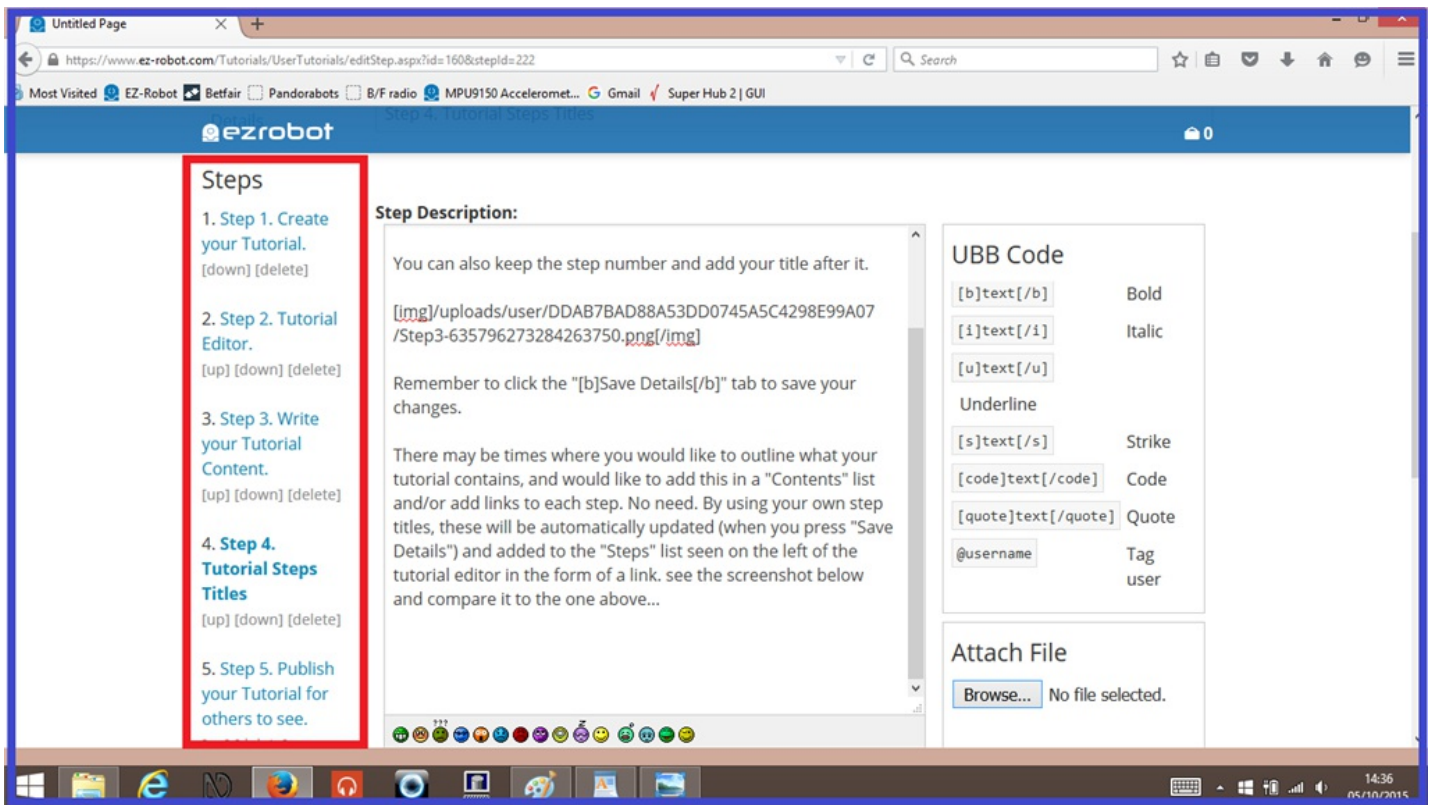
Untitled Page

https://www.ez-robot.com/Tutorials/UserTutorials/editStep.aspx?id=160&stepId=222

Search

Most Visited EZ-Robot Betfair Pandorabots B/F radio MPU9150 Acceleromet... Gmail Super Hub 2 | GUI

ezrobot

Step 4. Tutorial Steps Titles

0

Steps

1. Step 1. Create your Tutorial.
[down] [delete]

2. Step 2. Tutorial Editor.
[up] [down] [delete]

3. Step 3. Write your Tutorial Content.
[up] [down] [delete]

4. Step 4. Tutorial Steps Titles
[up] [down] [delete]

5. Step 5. Publish your Tutorial for others to see.

Step Description:

You can also keep the step number and add your title after it.

[img]/uploads/user/DDAB7BAD88A53DD0745A5C4298E99A07/Step3-635796273284263750.png[/img]

Remember to click the "[b]Save Details[/b]" tab to save your changes.

There may be times where you would like to outline what your tutorial contains, and would like to add this in a "Contents" list and/or add links to each step. No need. By using your own step titles, these will be automatically updated (when you press "Save Details") and added to the "Steps" list seen on the left of the tutorial editor in the form of a link. see the screenshot below and compare it to the one above...

UBB Code

| | |
|---|---|
| [b]text[/b] | Bold |
| [i]text[/i] | Italic |
| [u]text[/u] | Underline |
| [s]text[/s] | Strike |
| [code]text[/code] | Code |
| [quote]text[/quote] | Quote |
| @username | Tag user |

Attach File

Browse... No file selected.

14:36
05/10/2015